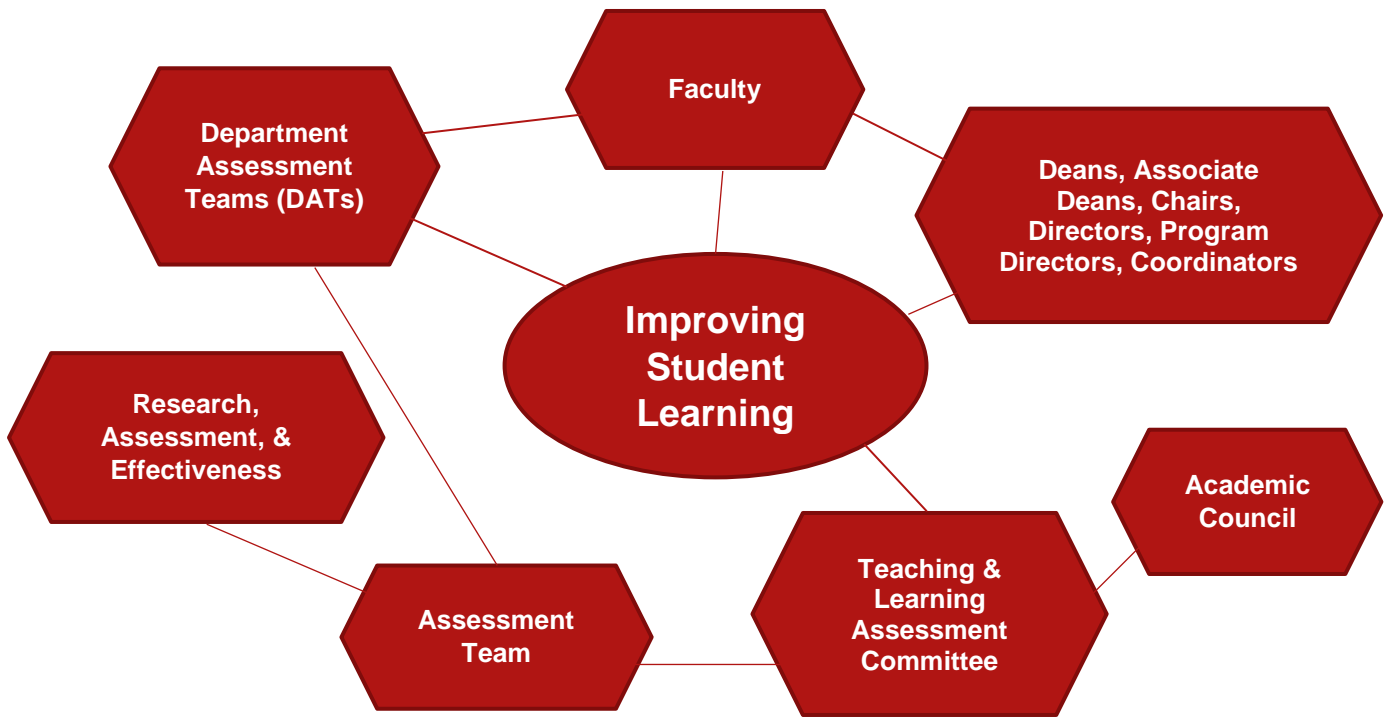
Faculty

Department Assessment Teams (DATs)

Deans, Associate Deans, Chairs, Directors, Program Directors, Coordinators

Improving Student Learning

Research, Assessment, & Effectiveness

Academic Council

Teaching & Learning Assessment Committee

Assessment Team